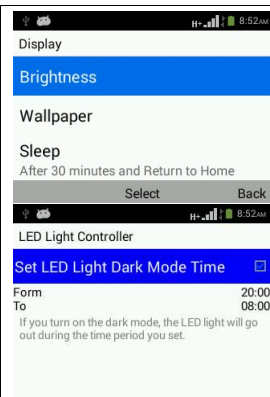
H+ 8:52AM
Display
Brightness
Wallpaper
Sleep
After 30 minutes and Return to Home
Select Back
H+ 8:52AM
LED Light Controller
Set LED Light Dark Mode Time
Form 20:00
To 08:00
If you turn on the dark mode, the LED light will go out during the time period you set.